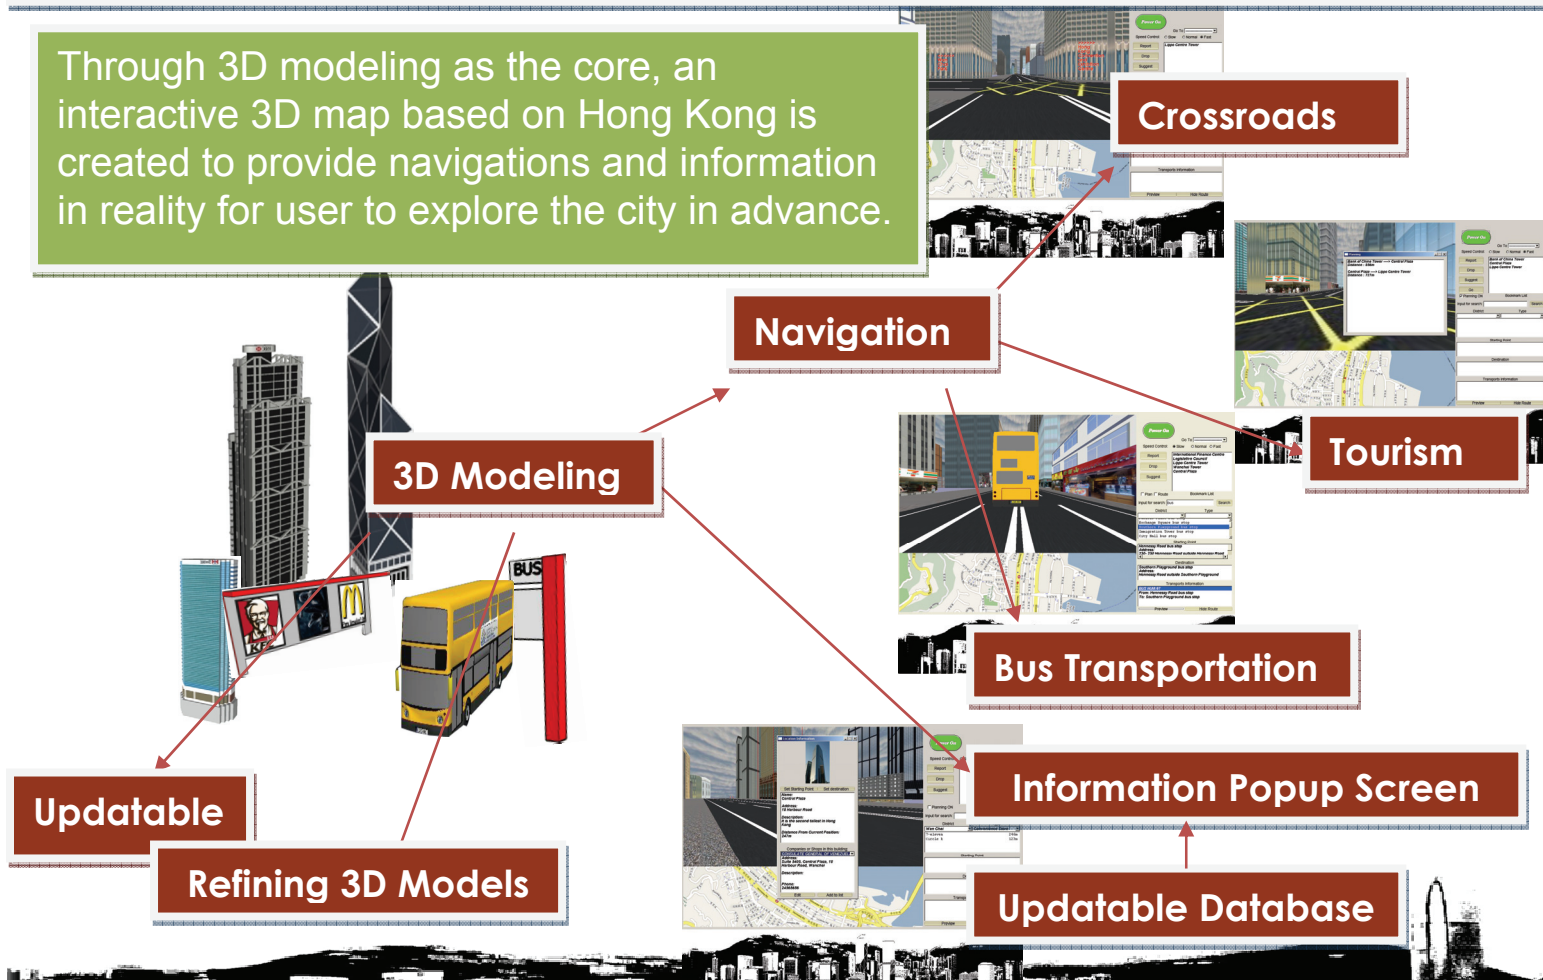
Through 3D modeling as the core, an interactive 3D map based on Hong Kong is created to provide navigations and information in reality for user to explore the city in advance.

Crossroads

Navigation

Tourism

3D Modeling

Bus Transportation

Information Popup Screen

Updatable

Refining 3D Models

Updatable Database

BUS